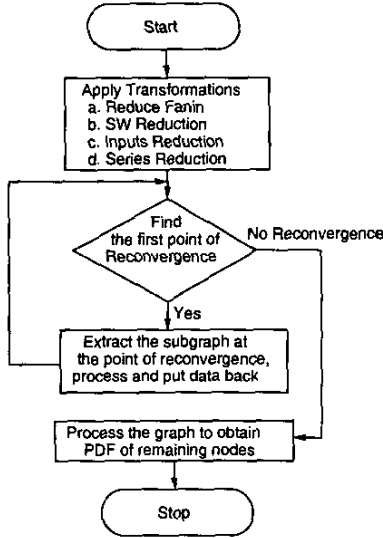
Start

Apply Transformations
a. Reduce Fanin
b. SW Reduction
c. Inputs Reduction
d. Series Reduction

Find the first point of Reconvergence

No Reconvergence

Yes

Extract the subgraph at the point of reconvergence, process and put data back

Process the graph to obtain PDF of remaining nodes

Stop